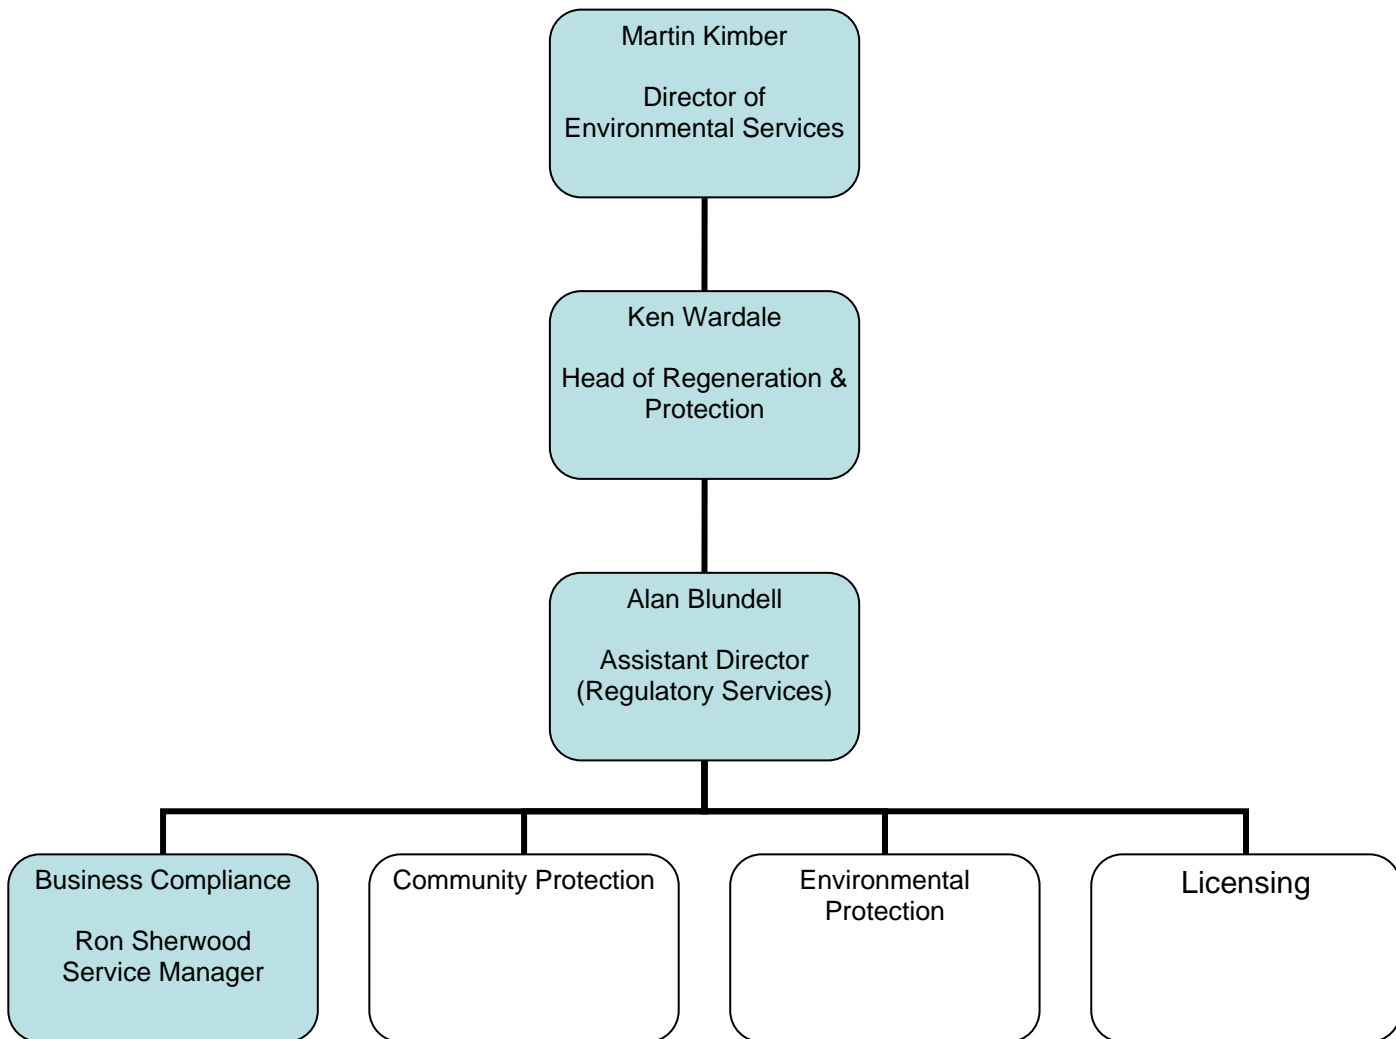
Martin Kimber

Director of Environmental Services

Ken Wardale

Head of Regeneration & Protection

Alan Blundell

Assistant Director (Regulatory Services)

Business Compliance

Ron Sherwood Service Manager

Community Protection

Environmental Protection

Licensing